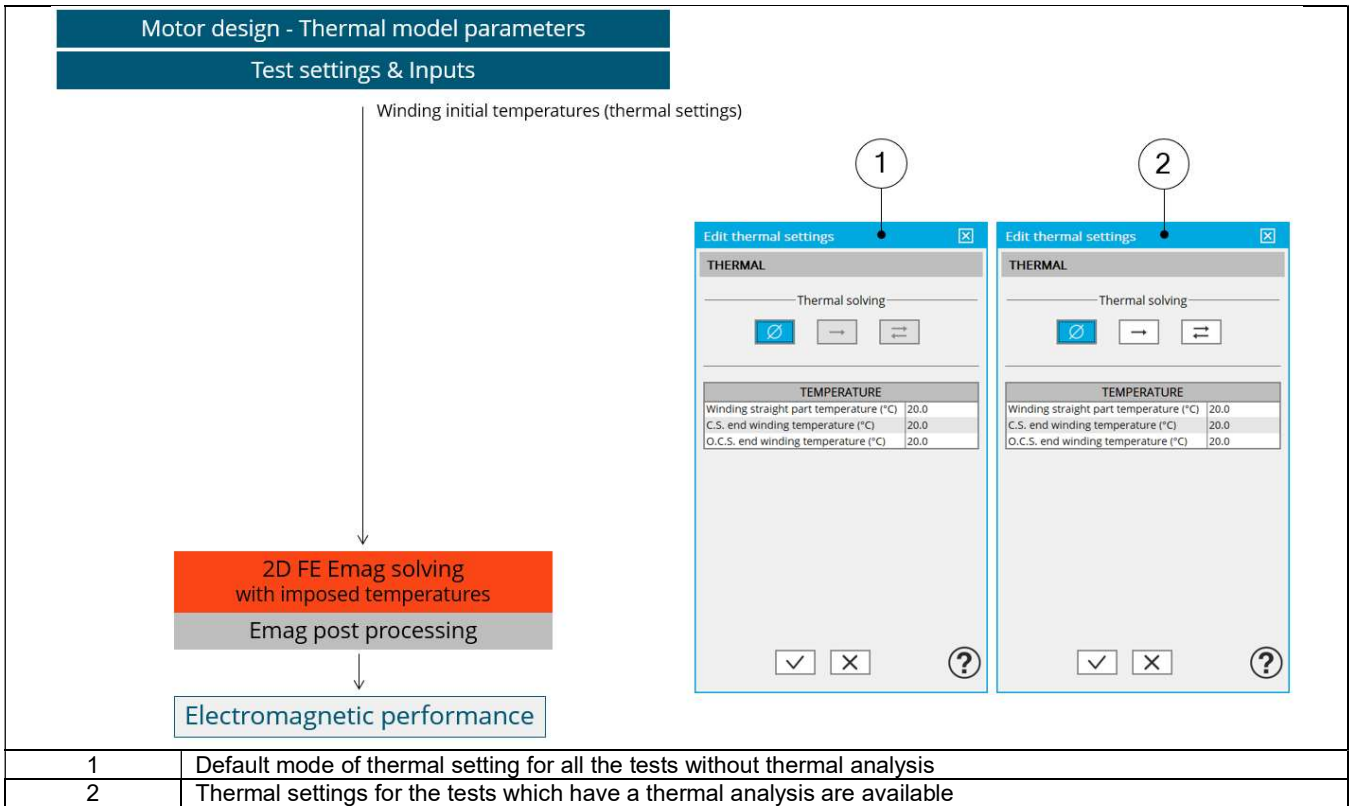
Motor design - Thermal model parameters

Test settings & Inputs

Winding initial temperatures (thermal settings)

2D FE Emag solving with imposed temperatures

Emag post processing

Electromagnetic performance

1

Edit thermal settings

THERMAL

Thermal solving

Ø → ⇄

| TEMPERATURE | |
|---|---|
| Winding straight part temperature (°C) | 20.0 |
| C.S. end winding temperature (°C) | 20.0 |
| O.C.S. end winding temperature (°C) | 20.0 |

✓ ✕ ?

2

Edit thermal settings

THERMAL

Thermal solving

Ø → ⇄

| TEMPERATURE | |
|---|---|
| Winding straight part temperature (°C) | 20.0 |
| C.S. end winding temperature (°C) | 20.0 |
| O.C.S. end winding temperature (°C) | 20.0 |

✓ ✕ ?

| | |
|---|---|
| 1 | Default mode of thermal setting for all the tests without thermal analysis |
| 2 | Thermal settings for the tests which have a thermal analysis are available |